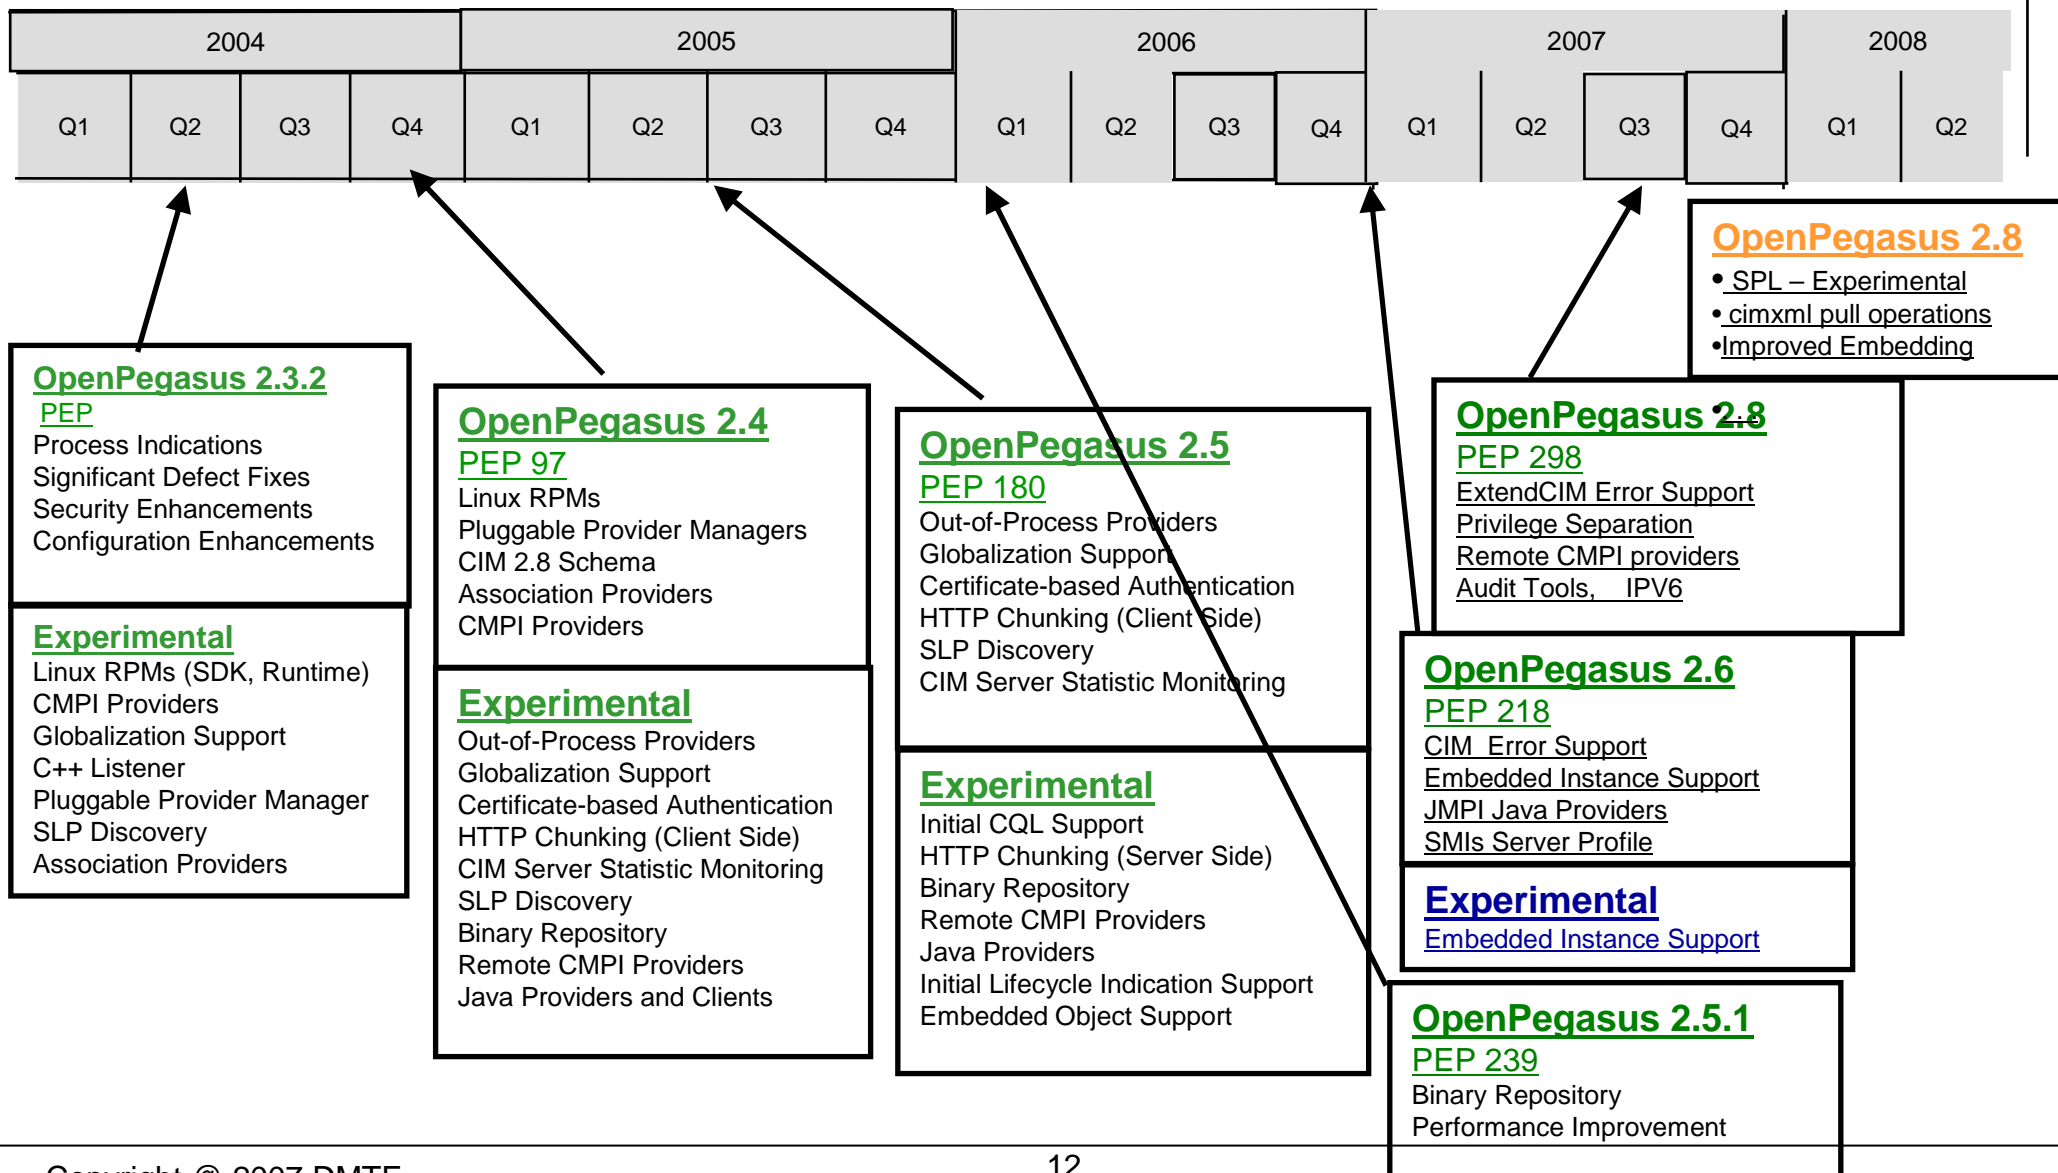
| 2004 | | | | 2005 | | | | 2006 | | | | 2007 | | | | 2008 | |
|---|---|---|---|---|---|---|---|---|---|---|---|---|---|---|---|---|---|
| Q1 | Q2 | Q3 | Q4 | Q1 | Q2 | Q3 | Q4 | Q1 | Q2 | Q3 | Q4 | Q1 | Q2 | Q3 | Q4 | Q1 | Q2 |

OpenPegasus 2.3.2
PEP
Process Indications
Significant Defect Fixes
Security Enhancements
Configuration Enhancements

Experimental
Linux RPMs (SDK, Runtime)
CMPI Providers
Globalization Support
C++ Listener
Pluggable Provider Manager
SLP Discovery
Association Providers

OpenPegasus 2.4
PEP 97
Linux RPMs
Pluggable Provider Managers
CIM 2.8 Schema
Association Providers
CMPI Providers

Experimental
Out-of-Process Providers
Globalization Support
Certificate-based Authentication
HTTP Chunking (Client Side)
CIM Server Statistic Monitoring
SLP Discovery
Binary Repository
Remote CMPI Providers
Java Providers and Clients

OpenPegasus 2.5
PEP 180
Out-of-Process Providers
Globalization Support
Certificate-based Authentication
HTTP Chunking (Client Side)
SLP Discovery
CIM Server Statistic Monitoring

Experimental
Initial CQL Support
HTTP Chunking (Server Side)
Binary Repository
Remote CMPI Providers
Java Providers
Initial Lifecycle Indication Support
Embedded Object Support

OpenPegasus 2.8
• SPL – Experimental
• cimxml pull operations
•Improved Embedding

OpenPegasus 2.8
PEP 298
ExtendCIM Error Support
Privilege Separation
Remote CMPI providers
Audit Tools, IPV6

OpenPegasus 2.6
PEP 218
CIM_Error Support
Embedded Instance Support
JMPI Java Providers
SMIs Server Profile

Experimental
Embedded Instance Support

OpenPegasus 2.5.1
PEP 239
Binary Repository
Performance Improvement

Copyright © 2007 DMTF
12